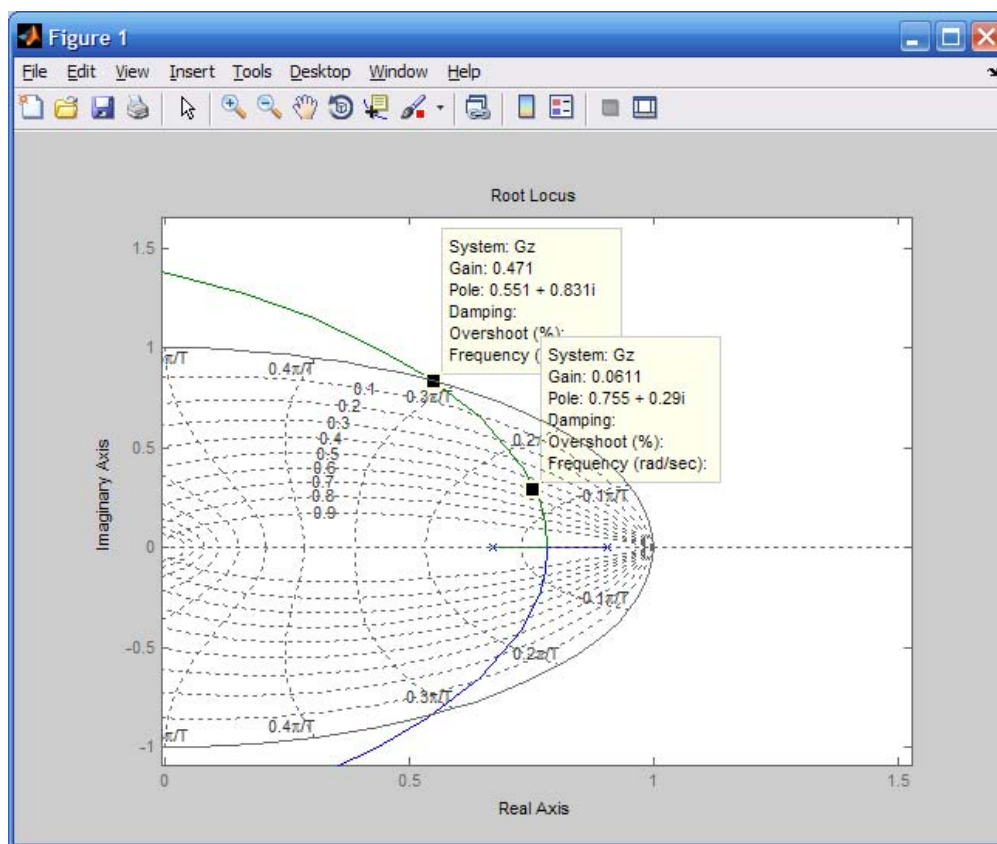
Figure 1

File Edit View Insert Tools Desktop Window Help

Root Locus

System: Gz
Gain: 0.471
Pole: 0.551 + 0.831i
Damping:
Overshoot (%):
Frequency ([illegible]

System: Gz
Gain: 0.0611
Pole: 0.755 + 0.29i
Damping:
Overshoot (%):
Frequency (rad/sec):

1.5
1
0.5
0
-0.5
-1

$\pi/T$
$0.4\pi/T$
0.1
0.2
0.3
0.4
0.5
0.6
0.7
0.8
0.9
$0.3\pi/T$
$0.2\pi/T$
$0.1\pi/T$
$0.1\pi/T$
$0.2\pi/T$
$0.3\pi/T$
$0.4\pi/T$
$\pi/T$

Imaginary Axis

0
0.5
1
1.5

Real Axis